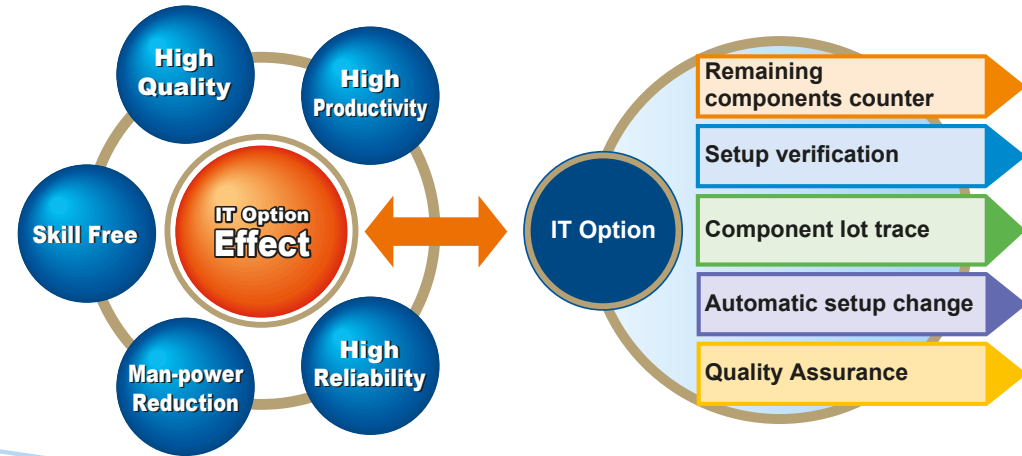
High Quality

High Productivity

Skill Free

IT Option Effect

Man-power Reduction

High Reliability

IT Option

Remaining components counter

Setup verification

Component lot trace

Automatic setup change

Quality Assurance